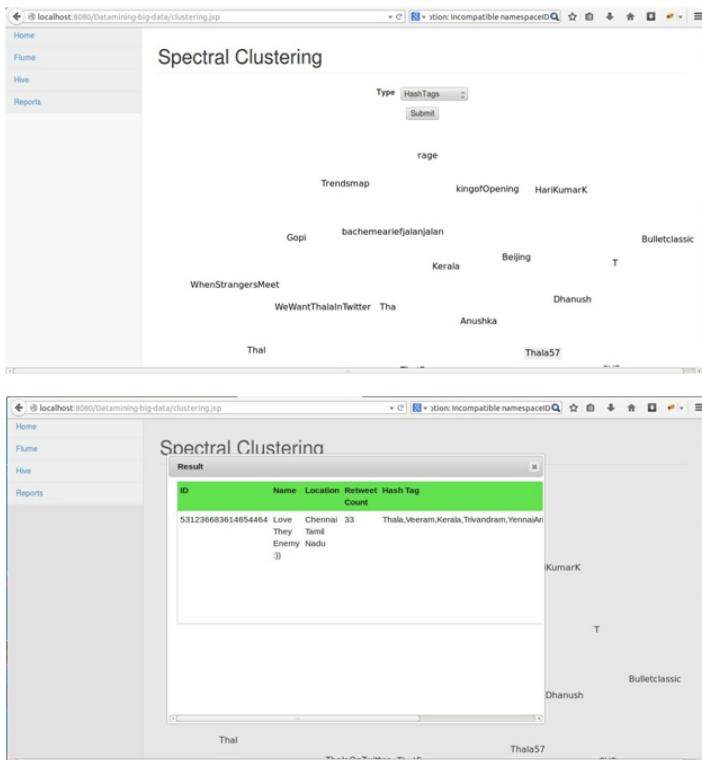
localhost:8080/Datamining-big-data/clustering.jsp

ption: Incompatible namespaceID

Home

Flume

Hive

Reports

Spectral Clustering

Type HashTags

Submit

rage

Trendsmap

kingofOpening

HariKumarK

bachemeariefjalanjalan

Gopi

Bulletclassic

Kerala

Beijing

T

WhenStrangersMeet

Dhanush

WeWantThalaInTwitter

Tha

Anushka

Thal

Thala57

localhost:8080/Datamining-big-data/clustering.jsp

ption: Incompatible namespaceID

Home

Flume

Hive

Reports

Spectral Clustering

Result

| ID | Name | Location | Retweet Count | Hash Tag |
|---|---|---|---|---|
| 531236683614654464 | Love They Enemy :)) | Chennai Tamil Nadu | 33 | Thala,Veeram,Kerala,Trivandram,YennaiAri |

iKumarK

T

Bulletclassic

Dhanush

Thal

Thala57